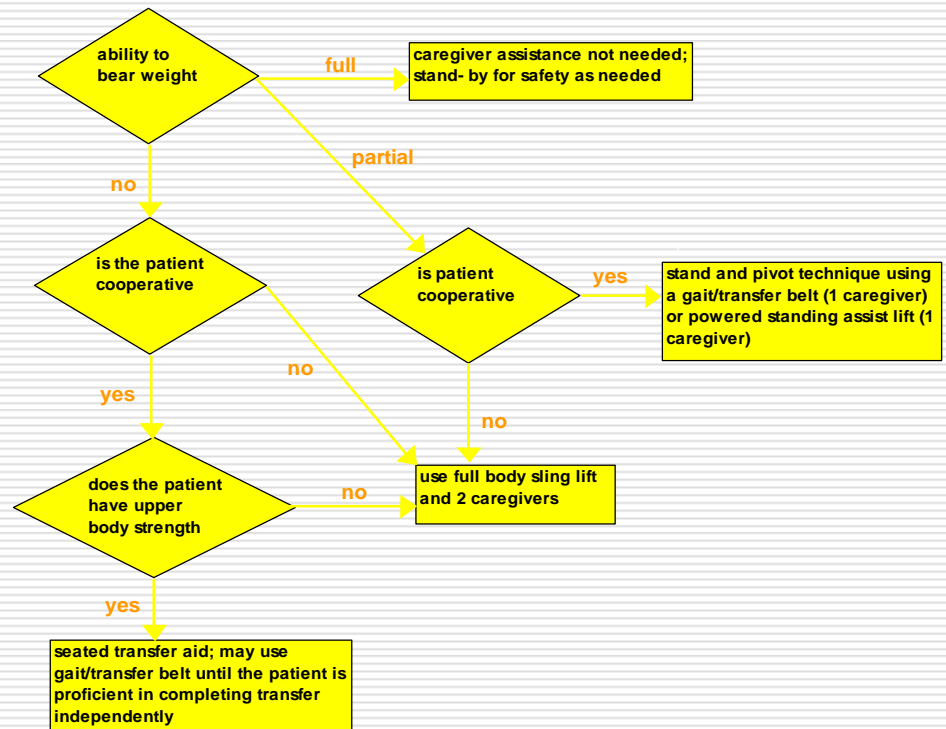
ability to bear weight

full

caregiver assistance not needed; stand- by for safety as needed

partial

no

is the patient cooperative

is patient cooperative

yes

stand and pivot technique using a gait/transfer belt (1 caregiver) or powered standing assist lift (1 caregiver)

no

yes

no

does the patient have upper body strength

no

use full body sling lift and 2 caregivers

yes

seated transfer aid; may use gait/transfer belt until the patient is proficient in completing transfer independently